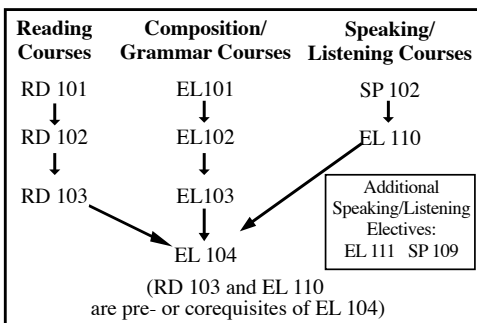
Reading Courses

RD 101

RD 102

RD 103

Composition/ Grammar Courses

EL101

EL102

EL103

EL 104

Speaking/ Listening Courses

SP 102

EL 110

Additional Speaking/Listening Electives: EL 111 SP 109

(RD 103 and EL 110 are pre- or corequisites of EL 104)